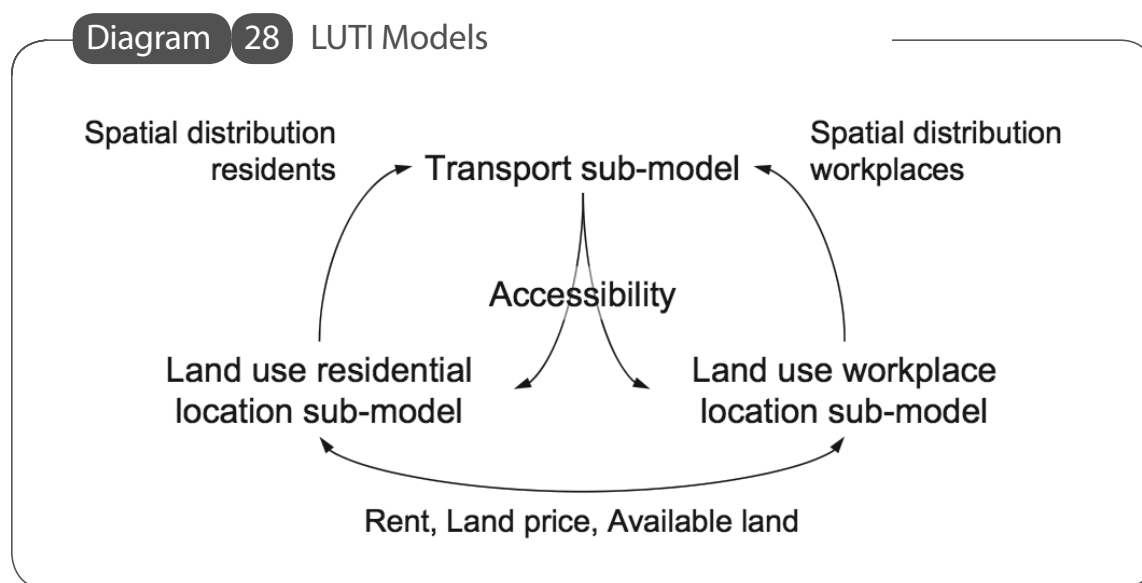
Diagram 28 LUTI Models

Spatial distribution residents

Transport sub-model

Spatial distribution workplaces

Accessibility

Land use residential location sub-model

Land use workplace location sub-model

Rent, Land price, Available land